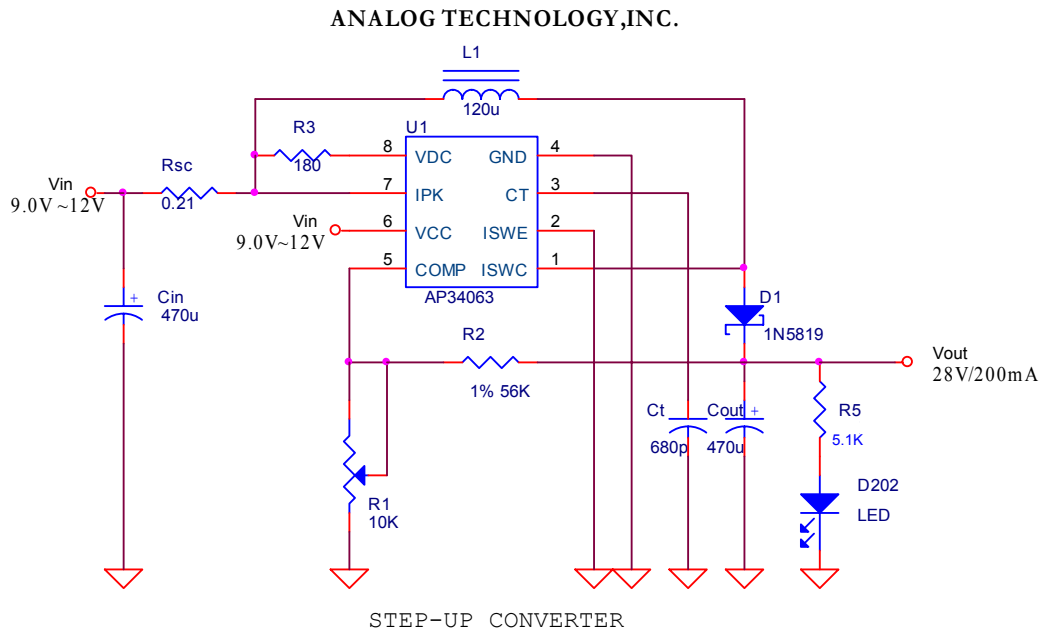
ANALOG TECHNOLOGY,INC.

L1
120u

R3
180

U1
8 VDC
7 IPK
6 VCC
5 COMP
GND 4
CT 3
ISWE 2
ISWC 1
AP34063

Vin
9.0V~12V

Rsc
0.21

Vin
9.0V~12V

Cin
470u

D1
1N5819

Vout
28V/200mA

R2
1% 56K

Ct
680p

Cout
470u

R5
5.1K

R1
10K

D202
LED

STEP-UP CONVERTER